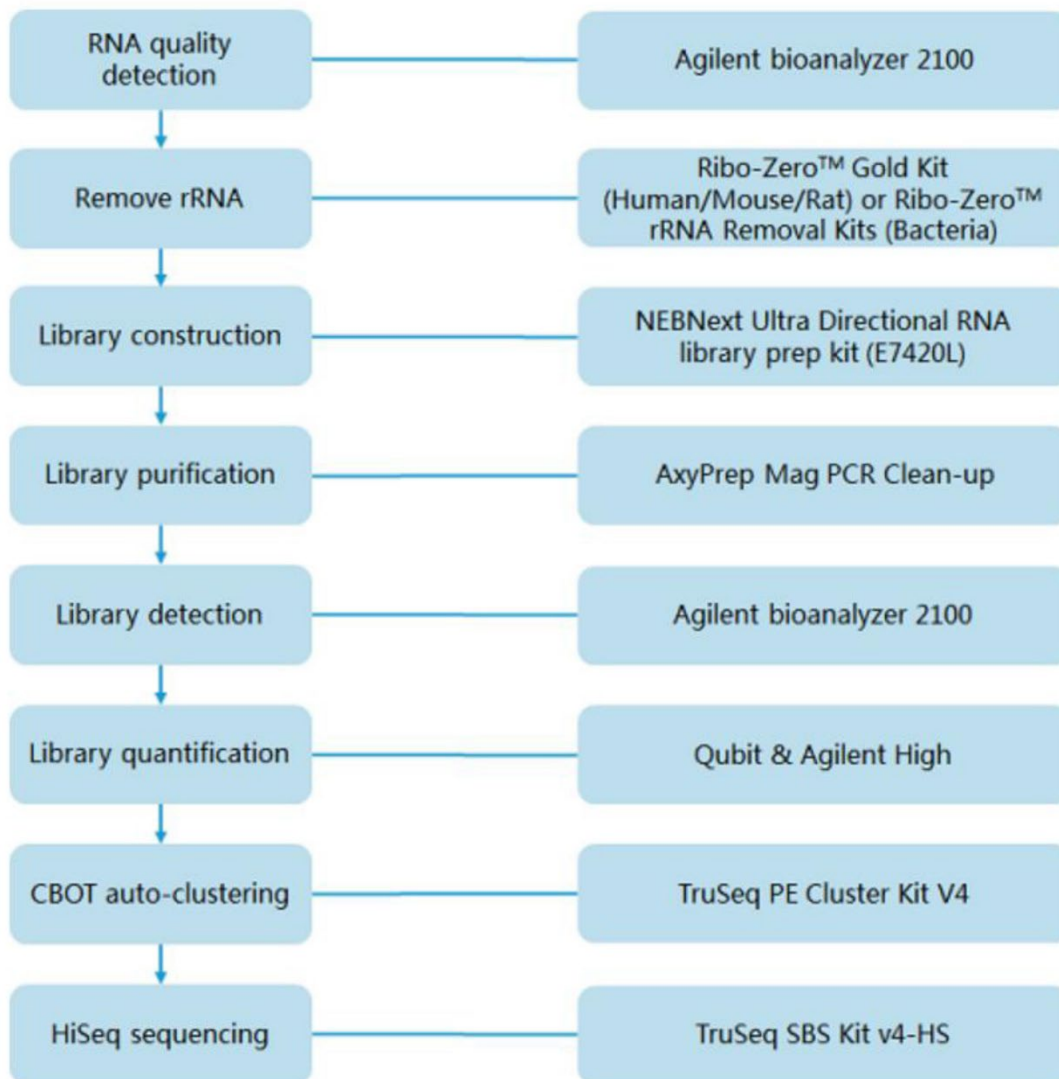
RNA quality detection

Agilent bioanalyzer 2100

Remove rRNA

Ribo-Zero™ Gold Kit (Human/Mouse/Rat) or Ribo-Zero™ rRNA Removal Kits (Bacteria)

Library construction

NEBNext Ultra Directional RNA library prep kit (E7420L)

Library purification

AxyPrep Mag PCR Clean-up

Library detection

Agilent bioanalyzer 2100

Library quantification

Qubit & Agilent High

CBOT auto-clustering

TruSeq PE Cluster Kit V4

HiSeq sequencing

TruSeq SBS Kit v4-HS